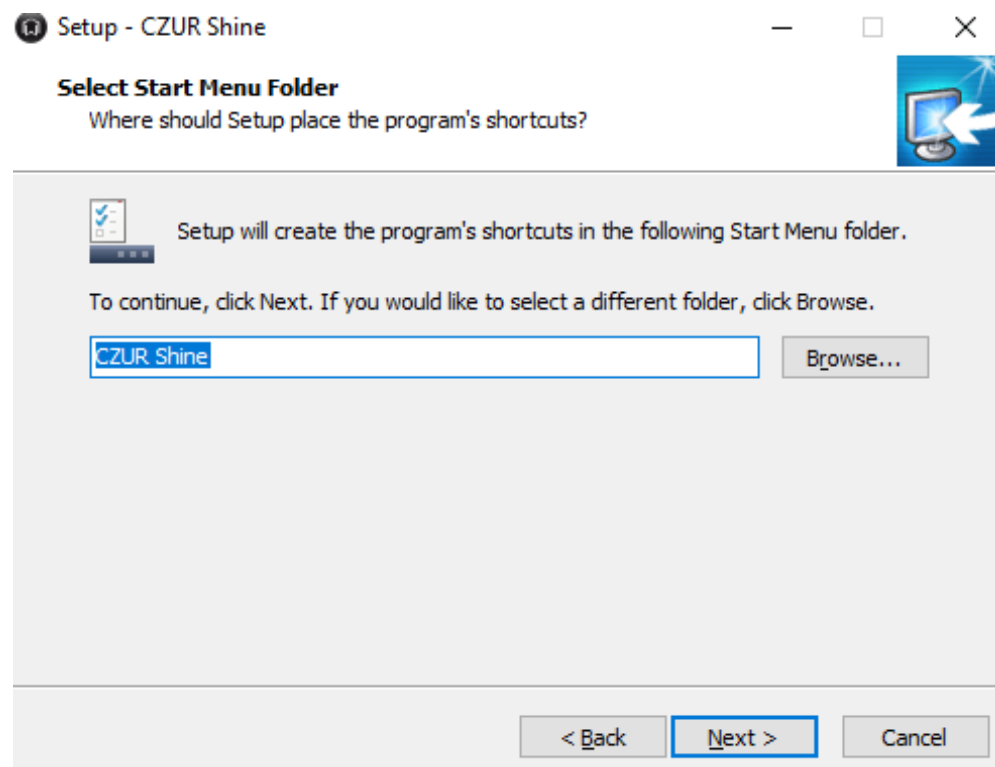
Setup - CZUR Shine

Select Start Menu Folder

Where should Setup place the program's shortcuts?

Setup will create the program's shortcuts in the following Start Menu folder.

To continue, click Next. If you would like to select a different folder, click Browse.

CZUR Shine

Browse...

< Back

Next >

Cancel